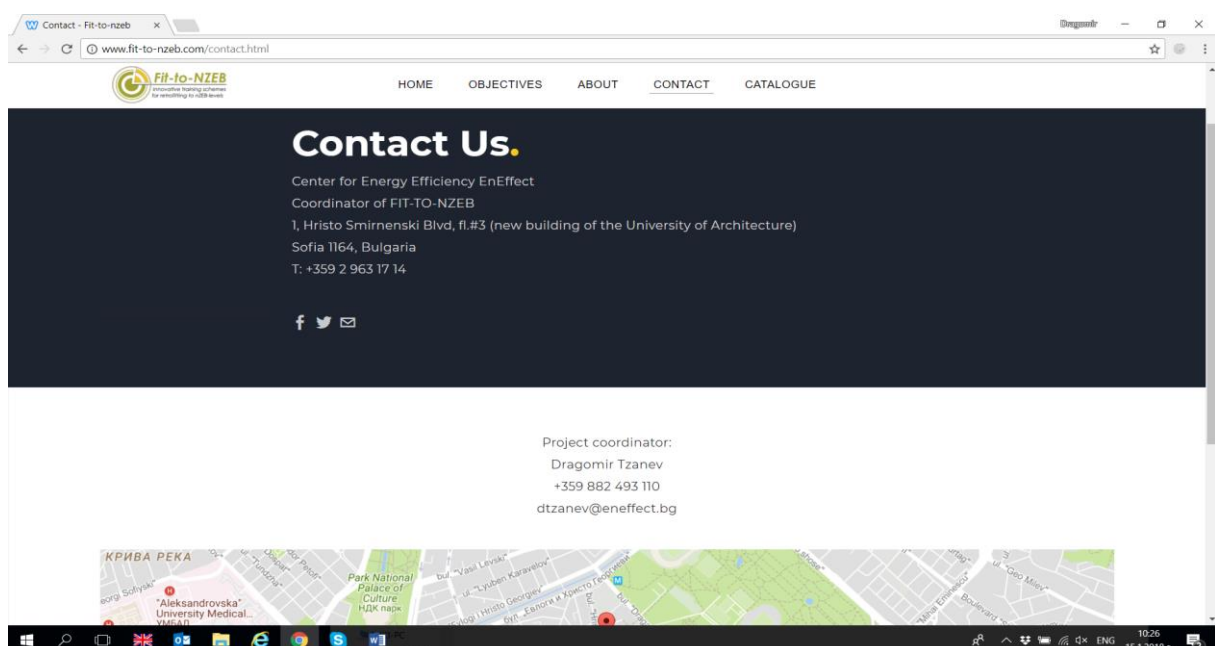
Contact - Fit-to-nzeb ×

Dragomir

www.fit-to-nzeb.com/contact.html

Fit-to-NZEB
innovative training schemes for retrofitting to nZEB-levels

HOME OBJECTIVES ABOUT CONTACT CATALOGUE

Contact Us.

Center for Energy Efficiency EnEffect
Coordinator of FIT-TO-NZEB
1, Hristo Smirnenski Blvd, fl.#3 (new building of the University of Architecture)
Sofia 1164, Bulgaria
T: +359 2 963 17 14

Project coordinator:
Dragomir Tzanev
+359 882 493 110
dtzanev@eneffect.bg

КРИВА РЕКА
"Aleksandrovska" University Medical... УМБАЛ
Park National Palace of Culture НДК парк
bul. "Vasil Levski"
ul. "Lyuben Karavelov"
ul. Hristo Georgiev
бул. Евлоги и Христо Георгиеви
ul. "Geo Milev"
Boulevard

ENG 10:26